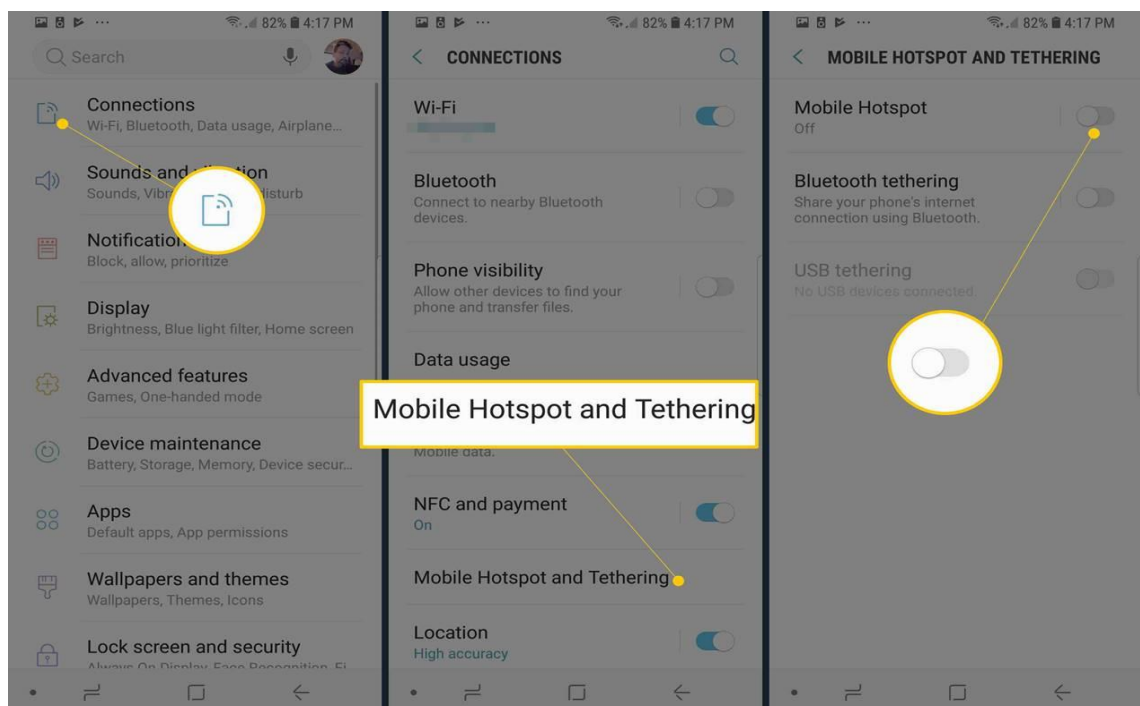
82% 4:17 PM

Search

Connections
Wi-Fi, Bluetooth, Data usage, Airplane...

Sounds and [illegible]tion
Sounds, Vibr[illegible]isturb

Notification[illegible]
Block, allow, prioritize

Display
Brightness, Blue light filter, Home screen

Advanced features
Games, One-handed mode

Device maintenance
Battery, Storage, Memory, Device secur...

Apps
Default apps, App permissions

Wallpapers and themes
Wallpapers, Themes, Icons

Lock screen and security
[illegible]

82% 4:17 PM

CONNECTIONS

Wi-Fi

Bluetooth
Connect to nearby Bluetooth devices.

Phone visibility
Allow other devices to find your phone and transfer files.

Data usage

Mobile Hotspot and Tethering

Mobile data.

NFC and payment
On

Mobile Hotspot and Tethering

Location
High accuracy

82% 4:17 PM

MOBILE HOTSPOT AND TETHERING

Mobile Hotspot
Off

Bluetooth tethering
Share your phone's internet connection using Bluetooth.

USB tethering
No USB devices connected.